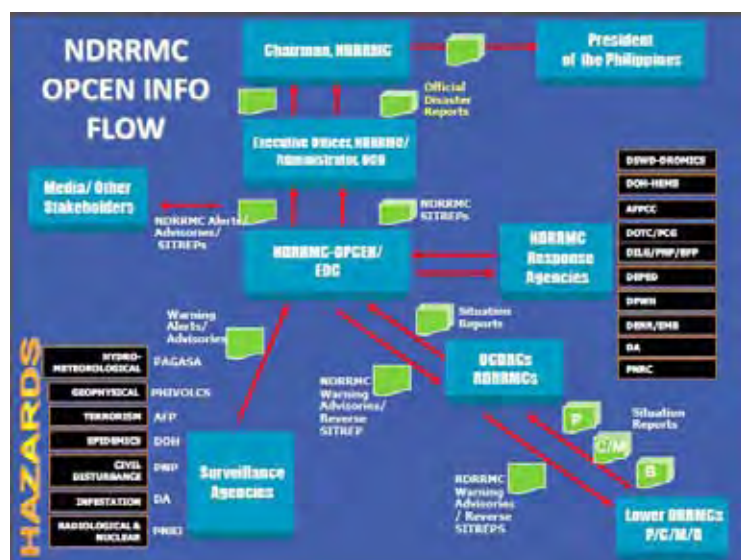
NDRRMC OPCEN INFO FLOW

Chairman, NDRRMC

President of the Philippines

Official Disaster Reports

Executive Officer, NDRRMC/ Administrator, OCD

Media/ Other Stakeholders

NDRRMC Alerts/ Advisories/ SITREPs

NDRRMC SITREPs

NDRRMC-OPCEN/ EOC

NDRRMC Response Agencies

DSWD-DROMIC
DOH-HEMS
AFPCC
DOTC/PCG
DILG/PNP/BFP
DEPED
DPWH
DENR/EMB
DA
PNRC

Warning Alerts/ Advisories

Situation Reports

OCDRCs RDRRMCs

NDRRMC Warning Advisories/ Reverse SITREP

HAZARDS

HYDRO-METEOROLOGICAL PAGASA
GEOPHYSICAL PHIVOLCS
TERRORISM AFP
EPIDEMICS DOH
CIVIL DISTURBANCE PNP
INFESTATION DA
RADIOLOGICAL & NUCLEAR PNRI

Surveillance Agencies

P
C/M
B

Situation Reports

RDRRMC Warning Advisories / Reverse SITREPS

Lower DRRMCs P/C/M/B